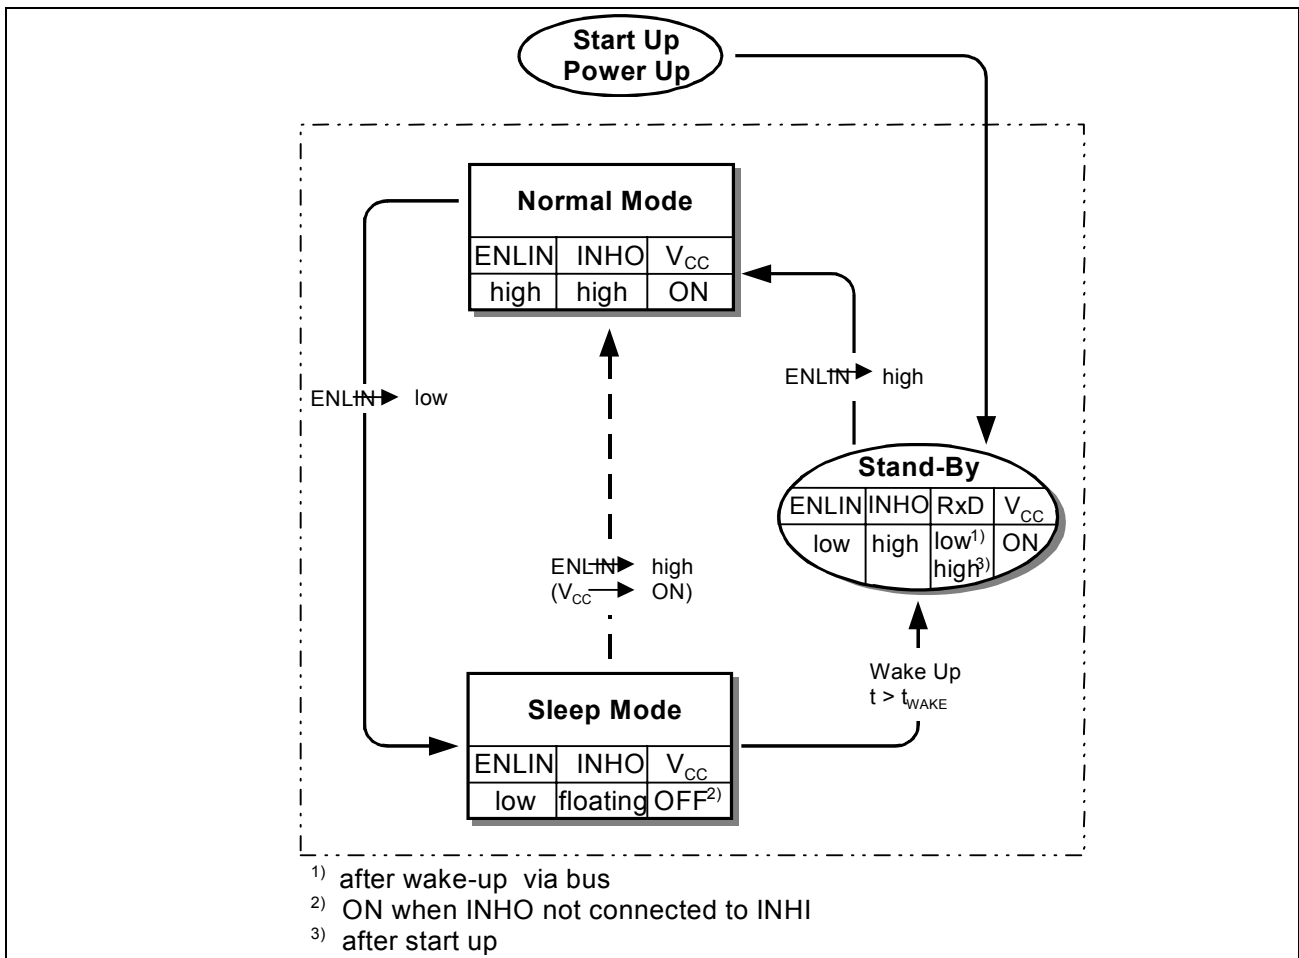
Start Up
Power Up

Normal Mode

| ENLIN | INHO | $V_{CC}$ |
|---|---|---|
| high | high | ON |

ENLIN → low

ENLIN → high

Stand-By

| ENLIN | INHO | RxD | $V_{CC}$ |
|---|---|---|---|
| low | high | low$^{1)}$ high$^{3)}$ | ON |

ENLIN → high
($V_{CC}$ → ON)

Wake Up
$t > t_{WAKE}$

Sleep Mode

| ENLIN | INHO | $V_{CC}$ |
|---|---|---|
| low | floating | OFF$^{2)}$ |

$^{1)}$ after wake-up via bus
$^{2)}$ ON when INHO not connected to INHI
$^{3)}$ after start up